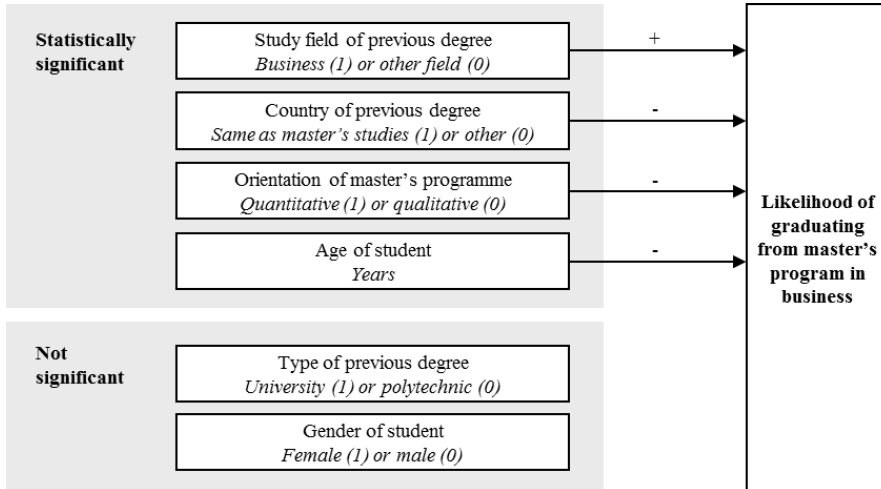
Statistically significant

Study field of previous degree
*Business (1) or other field (0)*

+

Country of previous degree
*Same as master's studies (1) or other (0)*

-

Orientation of master's programme
*Quantitative (1) or qualitative (0)*

-

Age of student
*Years*

-

Likelihood of graduating from master's program in business

Not significant

Type of previous degree
*University (1) or polytechnic (0)*

Gender of student
*Female (1) or male (0)*